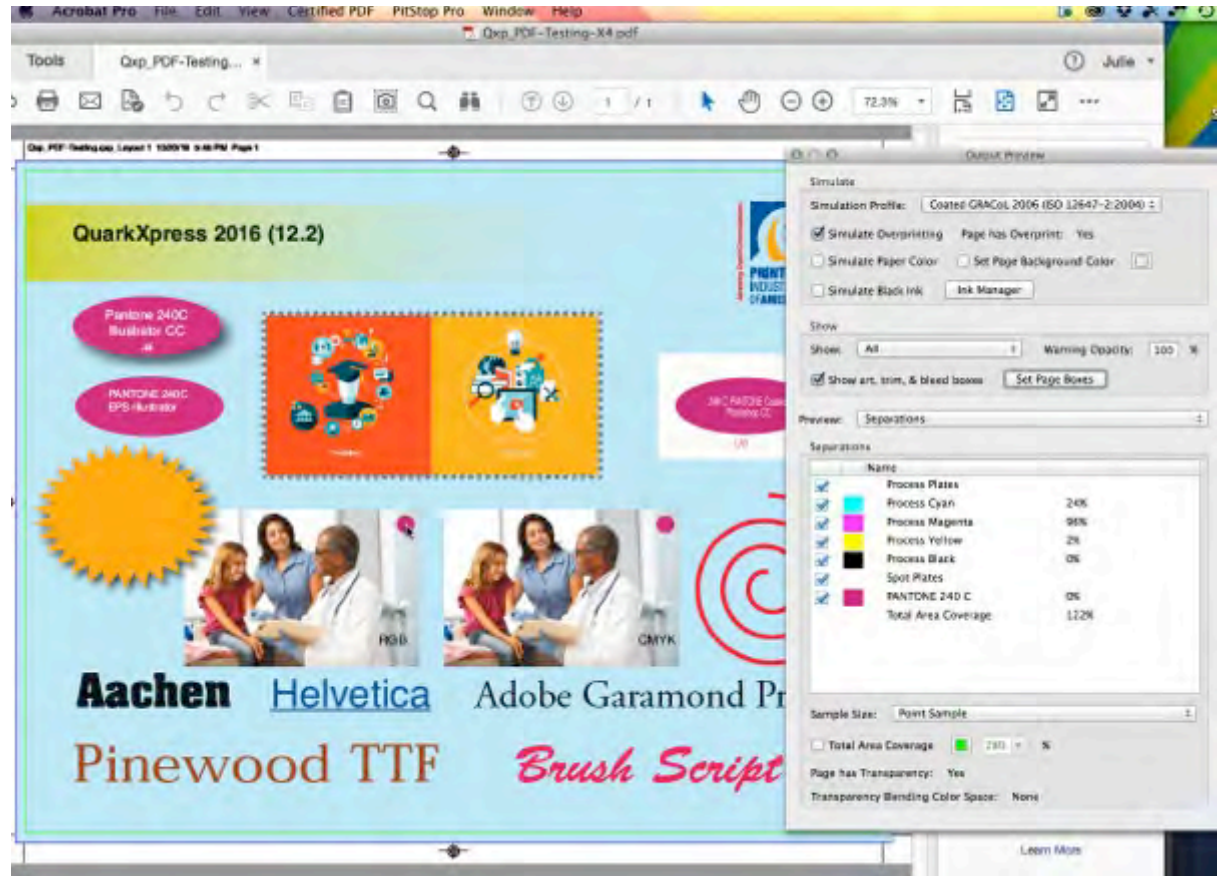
Acrobat Pro File Edit View Certified PDF PitStop Pro Window Help

Qxp_PDF-Testing-X4.pdf

Tools Qxp_PDF-Testing... ×

Julie

1 / 1 72.3%

Qxp_PDF-Testing.qxp Layout 1 10/06/16 9:46 PM Page 1

QuarkXpress 2016 (12.2)

Pantone 240C Illustrator CC .ai

PANTONE 240C EPS-Illustrator

240 C PANTONE Coated Photoshop CC

RGB

CMYK

Aachen Helvetica Adobe Garamond Pr

Pinewood TTF Brush Script

Output Preview

Simulate

Simulation Profile: Coated GRACoL 2006 (ISO 12647-2:2004)

Simulate Overprinting Page has Overprint: Yes

Simulate Paper Color Set Page Background Color

Simulate Black Ink Ink Manager

Show

Show: All Warning Opacity: 100 %

Show art, trim, & bleed boxes Set Page Boxes

Preview: Separations

Separations

| Name | |
|---|---|
| Process Plates | |
| Process Cyan | 24% |
| Process Magenta | 96% |
| Process Yellow | 2% |
| Process Black | 0% |
| Spot Plates | |
| PANTONE 240 C | 0% |
| Total Area Coverage | 122% |

Sample Size: Point Sample

Total Area Coverage 280 %

Page has Transparency: Yes

Transparency Blending Color Space: None

Learn More